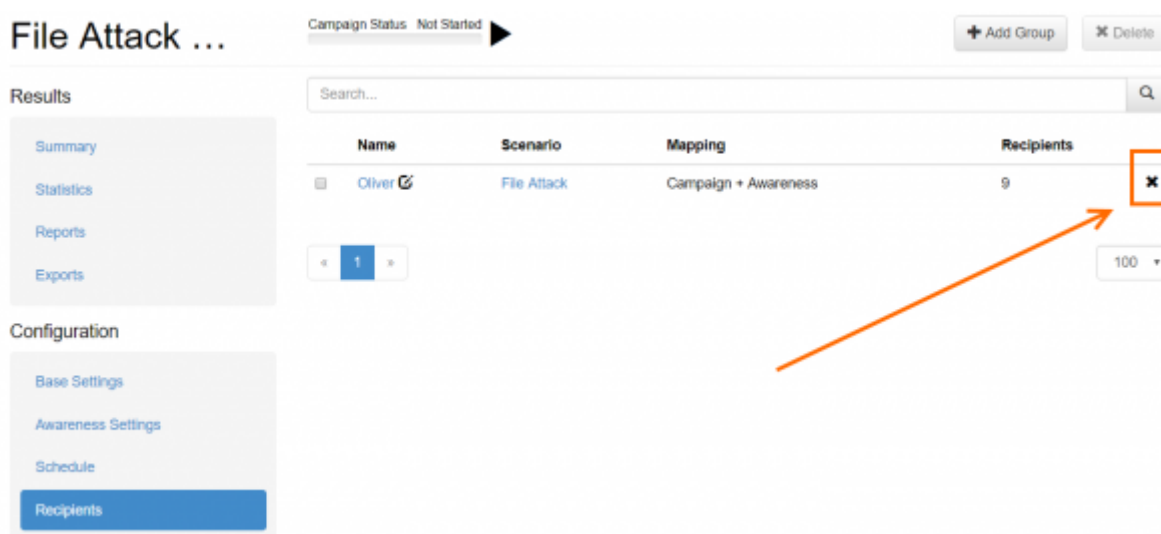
File Attack ...

Campaign Status Not Started

+ Add Group

✖ Delete

Results

Summary

Statistics

Reports

Exports

Configuration

Base Settings

Awareness Settings

Schedule

Recipients

Search...

| | Name | Scenario | Mapping | Recipients | |
|---|---|---|---|---|---|
| | Oliver | File Attack | Campaign + Awareness | 9 | ✖ |

« 1 »

100